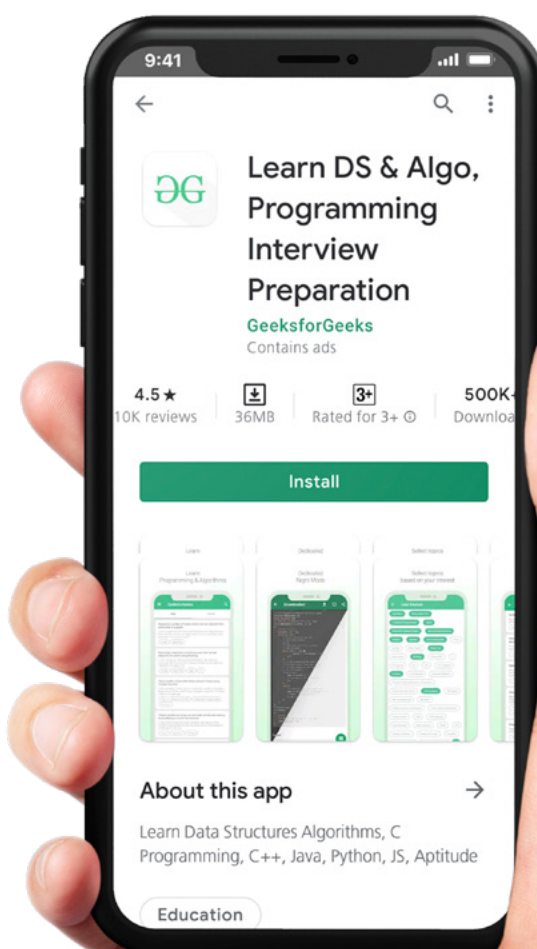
9:41

Learn DS & Algo, Programming Interview Preparation

GeeksforGeeks

Contains ads

4.5★
10K reviews

36MB

3+
Rated for 3+ ⓘ

500K+
Downloa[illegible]

Install

Learn
Programming & Algorithms

Dedicated
Night Mode

Select topics
based on your interest

About this app →

Learn Data Structures Algorithms, C Programming, C++, Java, Python, JS, Aptitude

Education